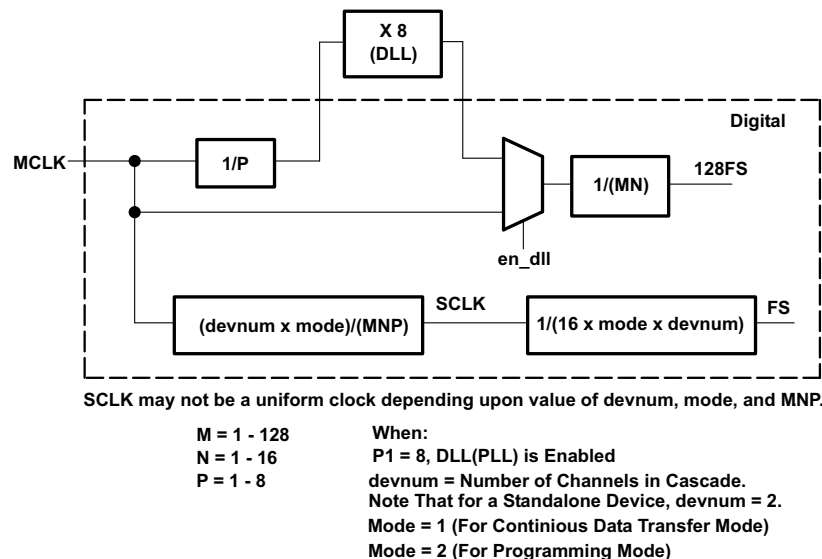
X 8
(DLL)

Digital

MCLK

1/P

1/(MN)

128FS

en_dll

SCLK

(devnum x mode)/(MNP)

1/(16 x mode x devnum)

FS

SCLK may not be a uniform clock depending upon value of devnum, mode, and MNP.

M = 1 - 128
N = 1 - 16
P = 1 - 8

When:
P1 = 8, DLL(PLL) is Enabled
devnum = Number of Channels in Cascade.
Note That for a Standalone Device, devnum = 2.
Mode = 1 (For Continious Data Transfer Mode)
Mode = 2 (For Programming Mode)